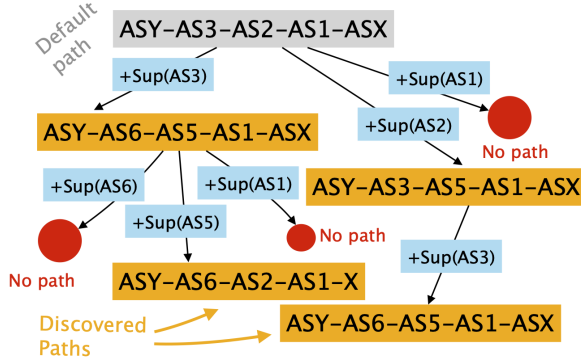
Default path

ASY-AS3-AS2-AS1-ASX

+Sup(AS3)

+Sup(AS1)

+Sup(AS2)

No path

ASY-AS6-AS5-AS1-ASX

ASY-AS3-AS5-AS1-ASX

+Sup(AS6)

+Sup(AS1)

+Sup(AS5)

No path

+Sup(AS3)

No path

ASY-AS6-AS2-AS1-X

Discovered Paths

ASY-AS6-AS5-AS1-ASX